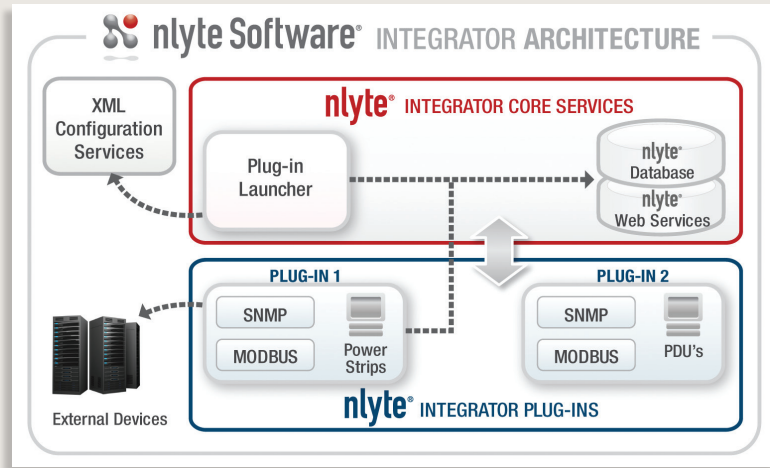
nlyte Software® INTEGRATOR ARCHITECTURE

XML Configuration Services

nlyte® INTEGRATOR CORE SERVICES

Plug-in Launcher

nlyte® Database

nlyte® Web Services

PLUG-IN 1

SNMP

MODBUS

Power Strips

PLUG-IN 2

SNMP

MODBUS

PDU's

External Devices

nlyte® INTEGRATOR PLUG-INS